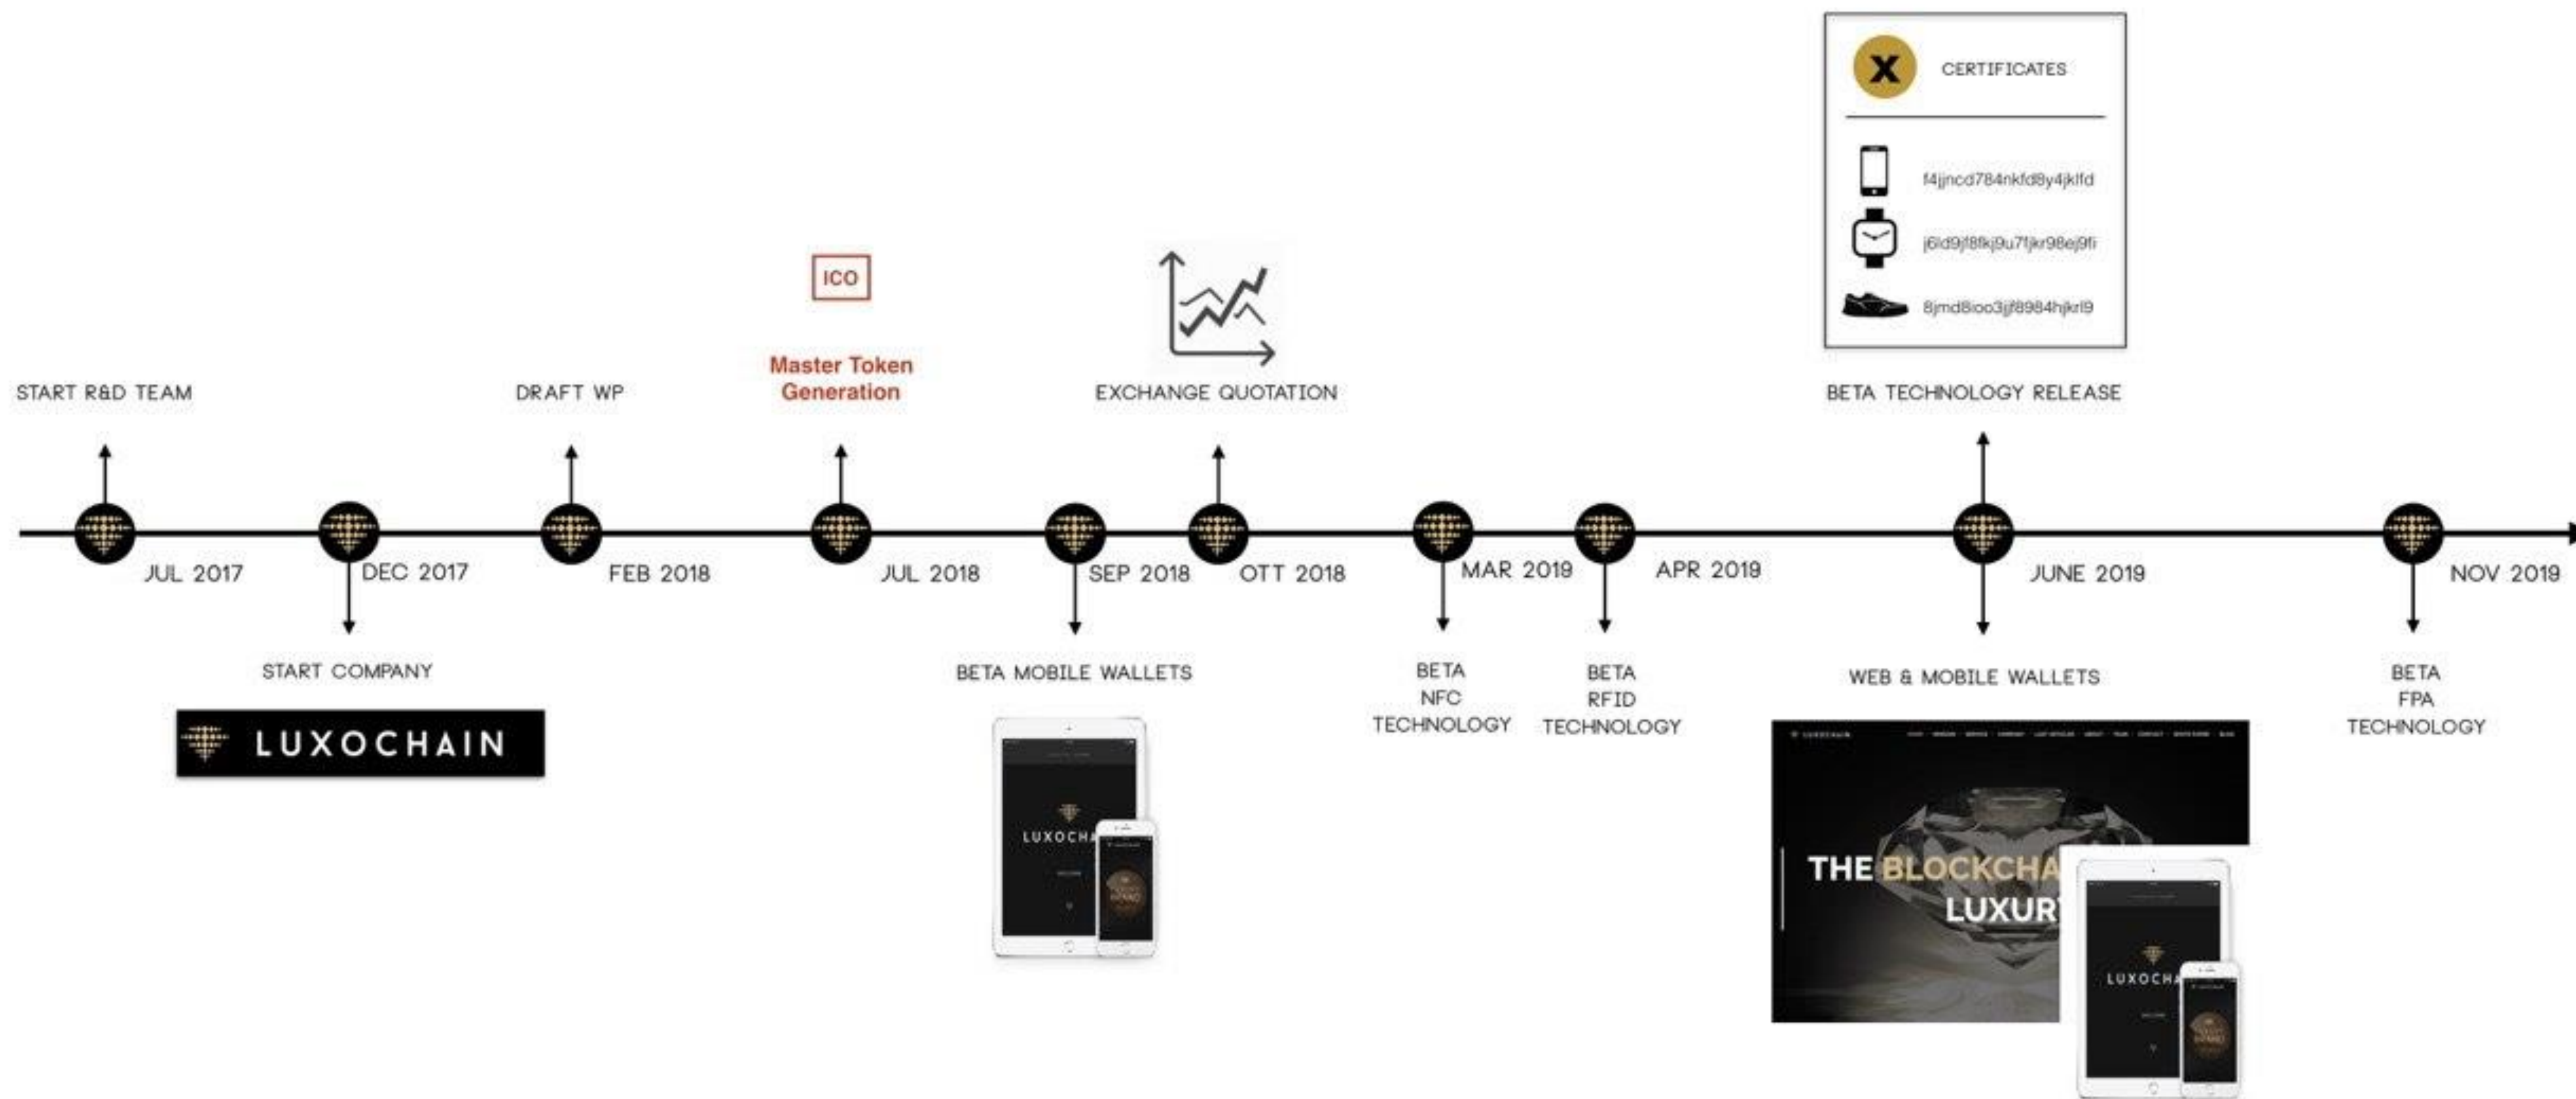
CERTIFICATES

f4jjncd784nkfd8y4jklfd

j6ld9jf8fkj9u7fjkr98ej9fi

8jmd8ioo3jjf8984hjkrl9

ICO

Master Token Generation

START R&D TEAM

DRAFT WP

EXCHANGE QUOTATION

BETA TECHNOLOGY RELEASE

JUL 2017

DEC 2017

FEB 2018

JUL 2018

SEP 2018

OTT 2018

MAR 2019

APR 2019

JUNE 2019

NOV 2019

START COMPANY

LUXOCHAIN

BETA MOBILE WALLETS

LUXOCHA

BETA NFC TECHNOLOGY

BETA RFID TECHNOLOGY

WEB & MOBILE WALLETS

THE BLOCKCHA LUXUR

LUXOCHA

BETA FPA TECHNOLOGY